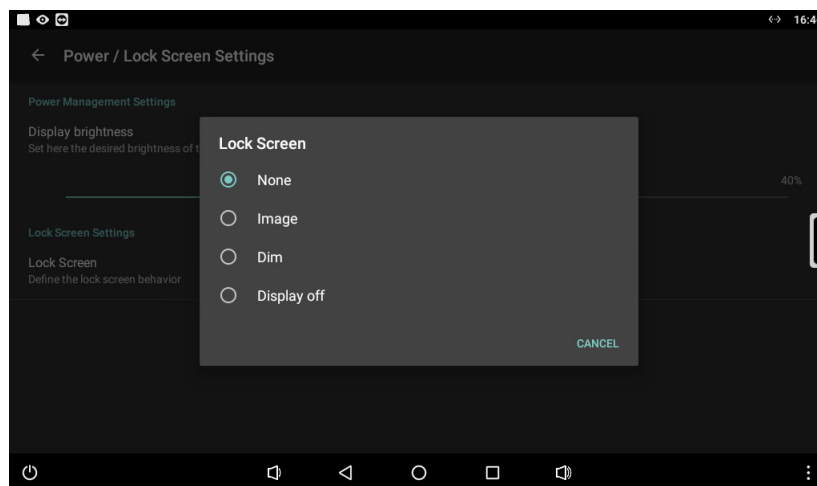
16:4

Power / Lock Screen Settings

Power Management Settings

Display brightness
Set here the desired brightness of t

40%

Lock Screen Settings

Lock Screen
Define the lock screen behavior

Lock Screen

None

Image

Dim

Display off

CANCEL